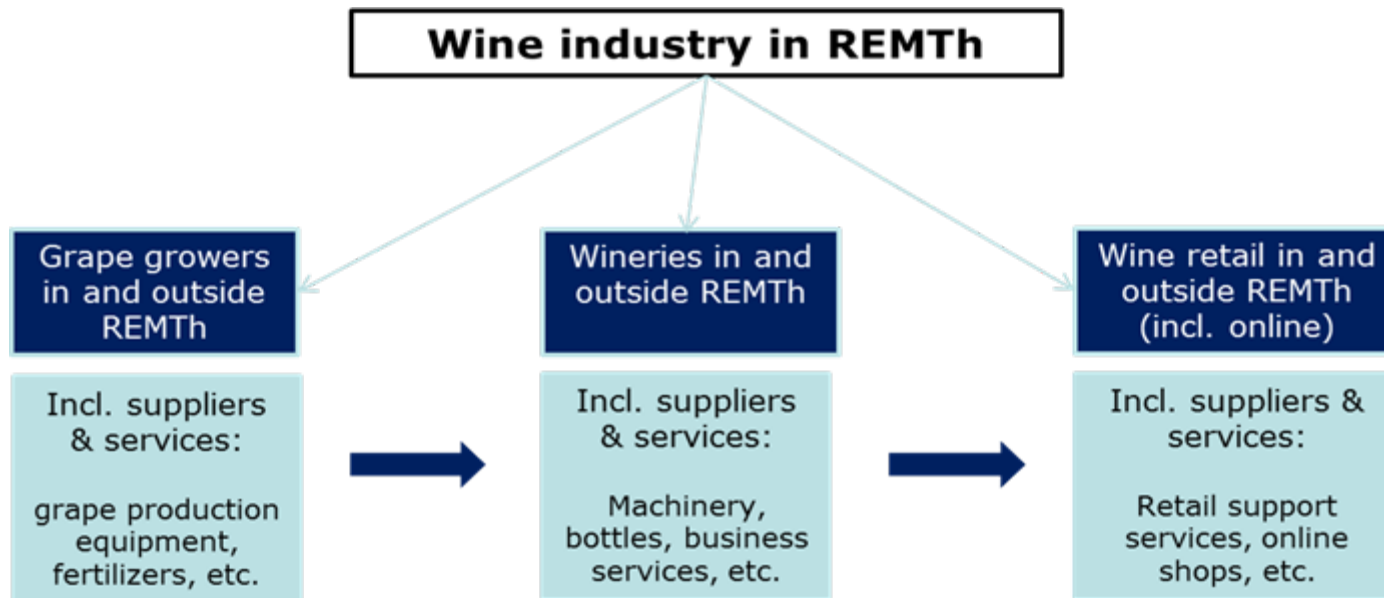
Wine industry in REMTh

Grape growers in and outside REMTh

Incl. suppliers & services:

grape production equipment, fertilizers, etc.

Wineries in and outside REMTh

Incl. suppliers & services:

Machinery, bottles, business services, etc.

Wine retail in and outside REMTh (incl. online)

Incl. suppliers & services:

Retail support services, online shops, etc.